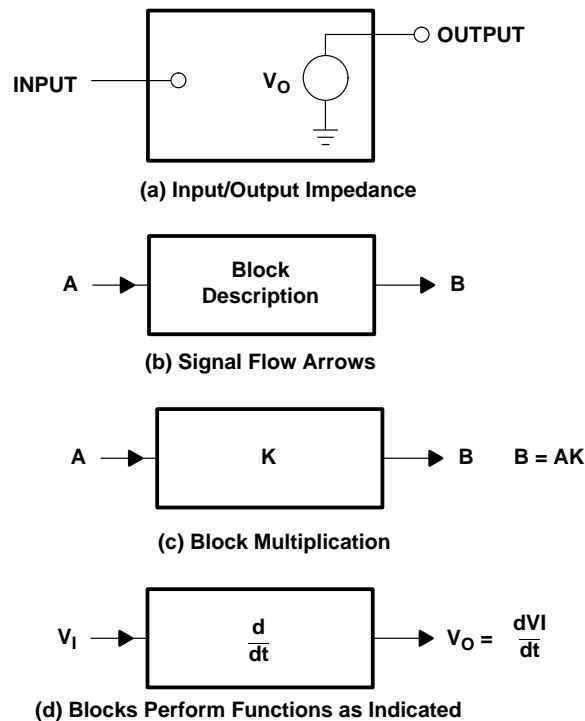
OUTPUT

INPUT

$V_O$

(a) Input/Output Impedance

A

Block Description

B

(b) Signal Flow Arrows

A

K

B

B = AK

(c) Block Multiplication

$V_I$

$\frac{d}{dt}$

$V_O = \frac{dVI}{dt}$

(d) Blocks Perform Functions as Indicated